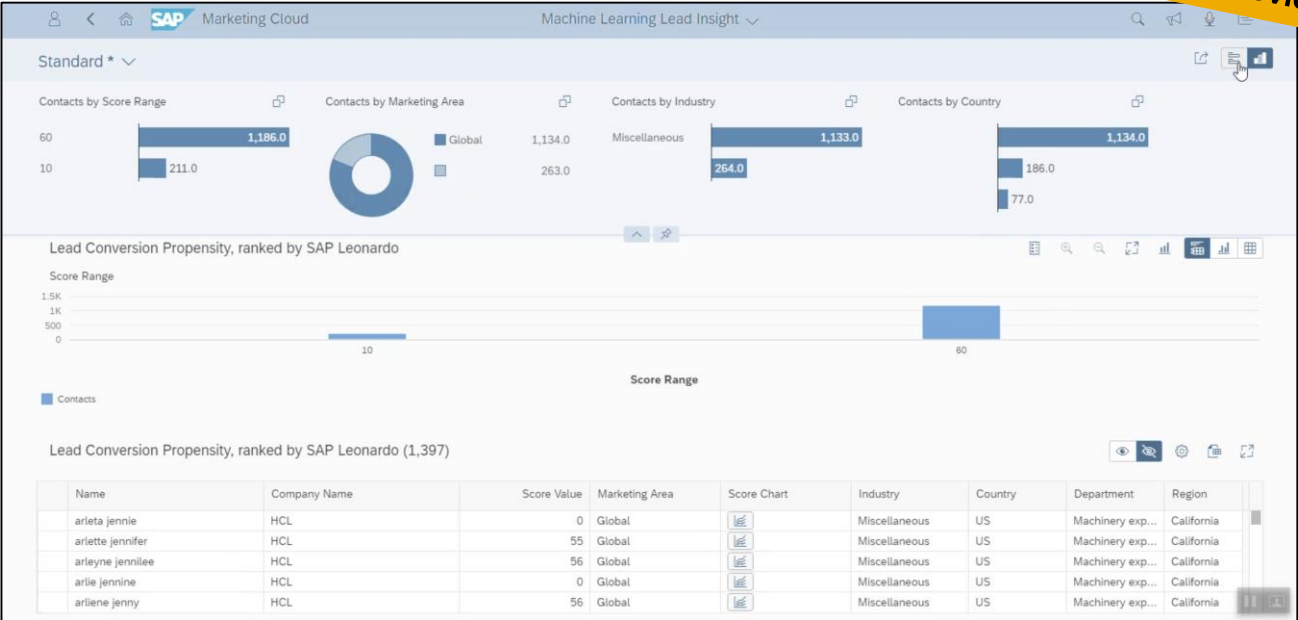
SAP Marketing Cloud

Machine Learning Lead Insight

Standard *

Contacts by Score Range

60 1,186.0
10 211.0

Contacts by Marketing Area

Global 1,134.0
263.0

Contacts by Industry

Miscellaneous 1,133.0
264.0

Contacts by Country

1,134.0
186.0
77.0

Lead Conversion Propensity, ranked by SAP Leonardo

Score Range

1.5K
1K
500
0

10
60

Score Range

Contacts

Lead Conversion Propensity, ranked by SAP Leonardo (1,397)

| Name | Company Name | Score Value | Marketing Area | Score Chart | Industry | Country | Department | Region |
|---|---|---|---|---|---|---|---|---|
| arleta jennie | HCL | 0 | Global | | Miscellaneous | US | Machinery exp... | California |
| arlette jennifer | HCL | 55 | Global | | Miscellaneous | US | Machinery exp... | California |
| arleyne jennilee | HCL | 56 | Global | | Miscellaneous | US | Machinery exp... | California |
| arlie jennine | HCL | 0 | Global | | Miscellaneous | US | Machinery exp... | California |
| arliene jenny | HCL | 56 | Global | | Miscellaneous | US | Machinery exp... | California |